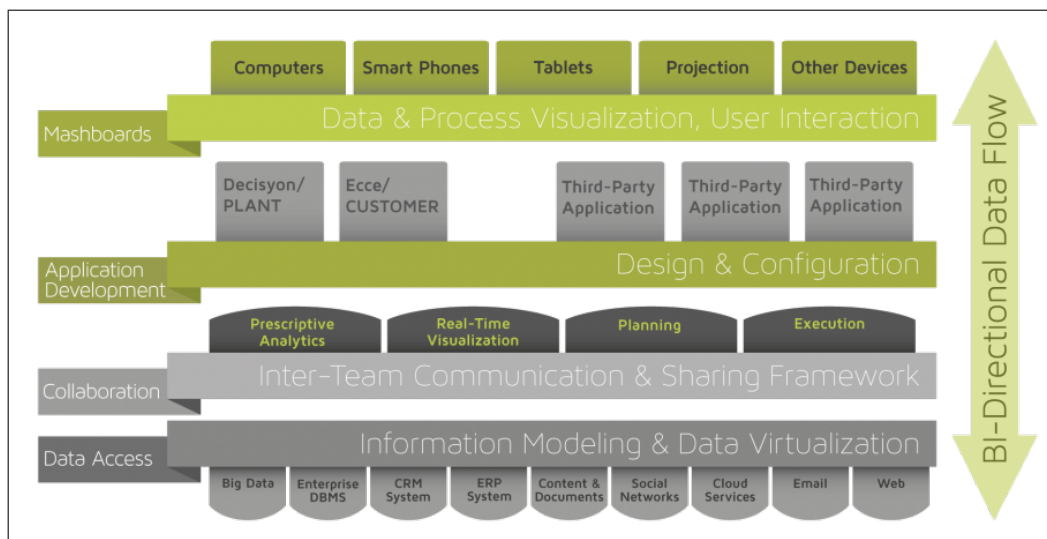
Computers
Smart Phones
Tablets
Projection
Other Devices

Mashboards
Data & Process Visualization, User Interaction

Decisyon/ PLANT
Ecce/ CUSTOMER
Third-Party Application
Third-Party Application
Third-Party Application

Application Development
Design & Configuration

Prescriptive Analytics
Real-Time Visualization
Planning
Execution

Collaboration
Inter-Team Communication & Sharing Framework

Data Access
Information Modeling & Data Virtualization

Big Data
Enterprise DBMS
CRM System
ERP System
Content & Documents
Social Networks
Cloud Services
Email
Web

BI-Directional Data Flow